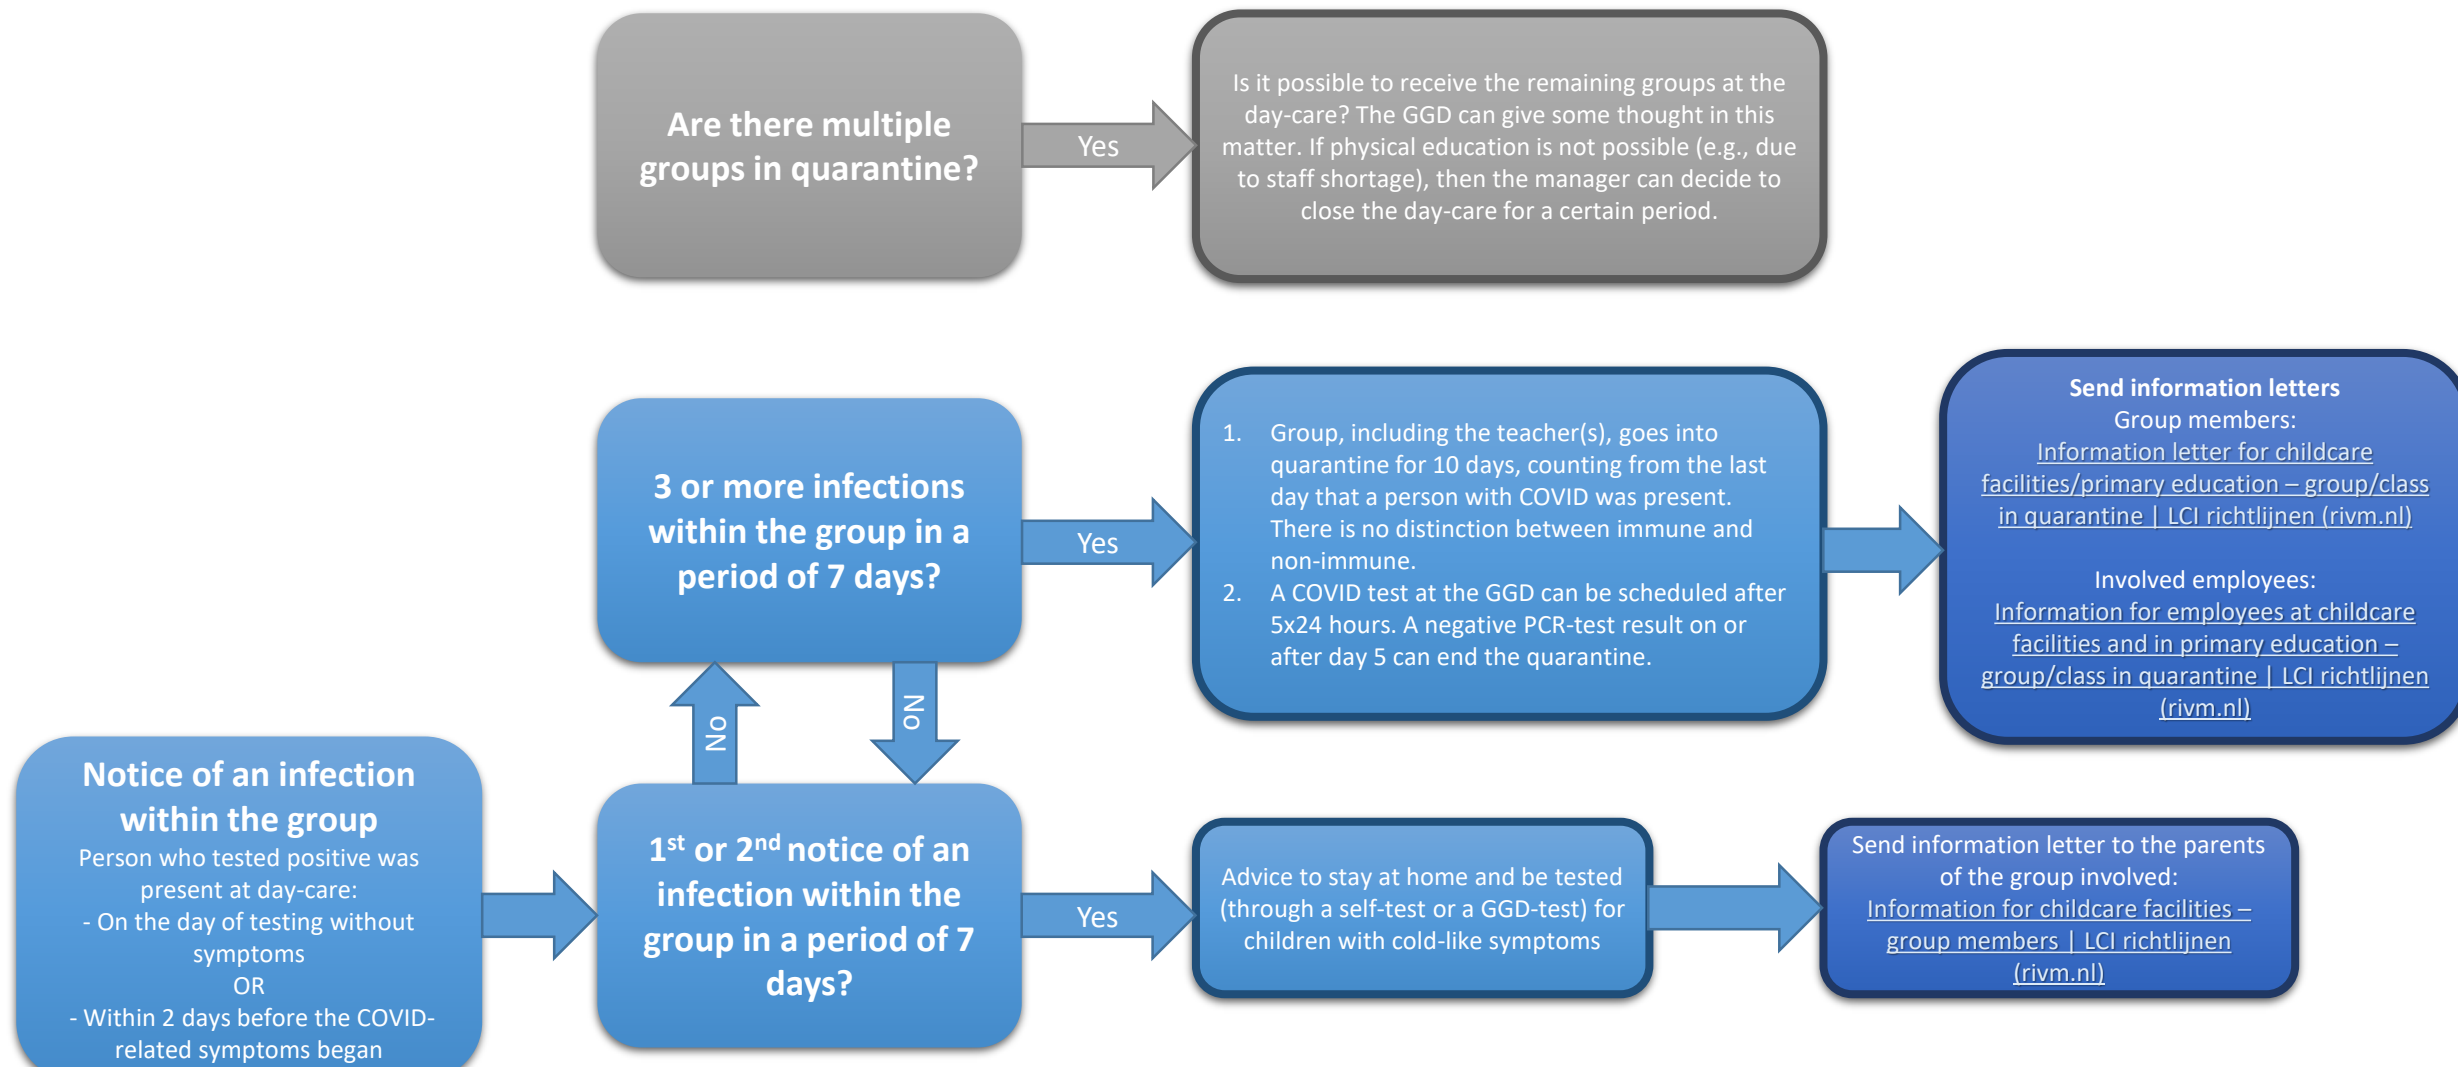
Are there multiple groups in quarantine?

Yes

Is it possible to receive the remaining groups at the day-care? The GGD can give some thought in this matter. If physical education is not possible (e.g., due to staff shortage), then the manager can decide to close the day-care for a certain period.

3 or more infections within the group in a period of 7 days?

Yes

1. Group, including the teacher(s), goes into quarantine for 10 days, counting from the last day that a person with COVID was present. There is no distinction between immune and non-immune.
2. A COVID test at the GGD can be scheduled after 5x24 hours. A negative PCR-test result on or after day 5 can end the quarantine.

Send information letters
Group members:
Information letter for childcare facilities/primary education – group/class in quarantine | LCI richtlijnen (rivm.nl)

Involved employees:
Information for employees at childcare facilities and in primary education – group/class in quarantine | LCI richtlijnen (rivm.nl)

No

No

Notice of an infection within the group
Person who tested positive was present at day-care:
- On the day of testing without symptoms
OR
- Within 2 days before the COVID-related symptoms began

1$^{st}$ or 2$^{nd}$ notice of an infection within the group in a period of 7 days?

Yes

Advice to stay at home and be tested (through a self-test or a GGD-test) for children with cold-like symptoms

Send information letter to the parents of the group involved:
Information for childcare facilities – group members | LCI richtlijnen (rivm.nl)